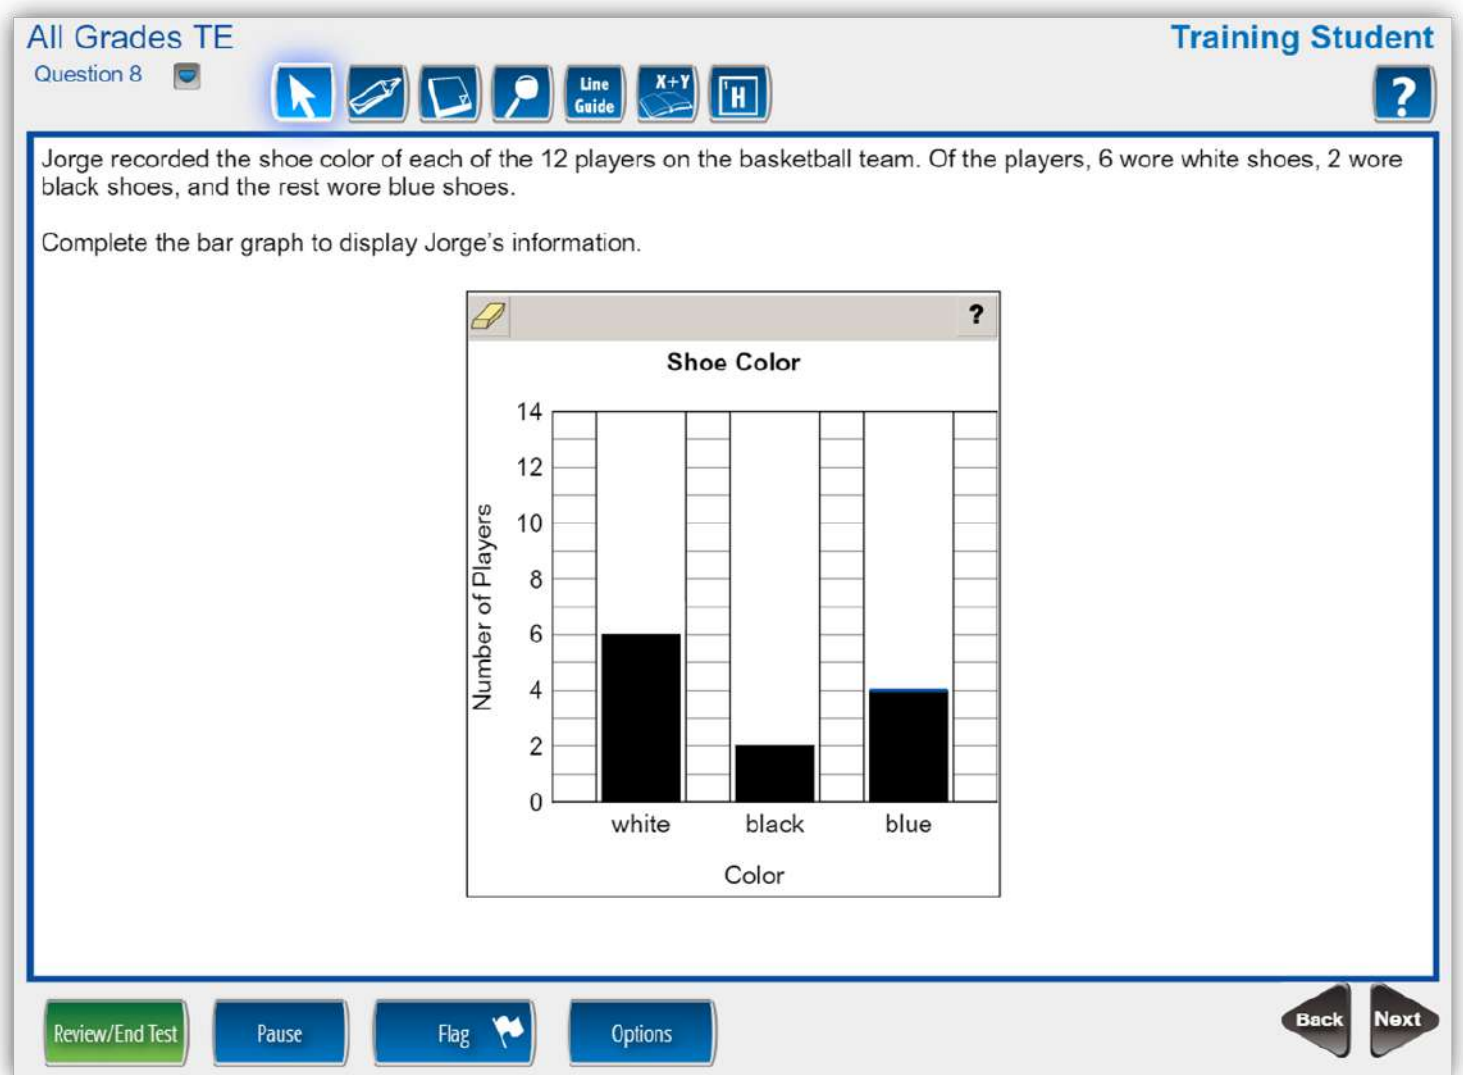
All Grades TE
Question 8

Line Guide
X+Y
H

Training Student
?

Jorge recorded the shoe color of each of the 12 players on the basketball team. Of the players, 6 wore white shoes, 2 wore black shoes, and the rest wore blue shoes.

Complete the bar graph to display Jorge's information.

?

Shoe Color

14
12
10
8
6
4
2
0

Number of Players

white
black
blue

Color

Review/End Test
Pause
Flag
Options
Back
Next